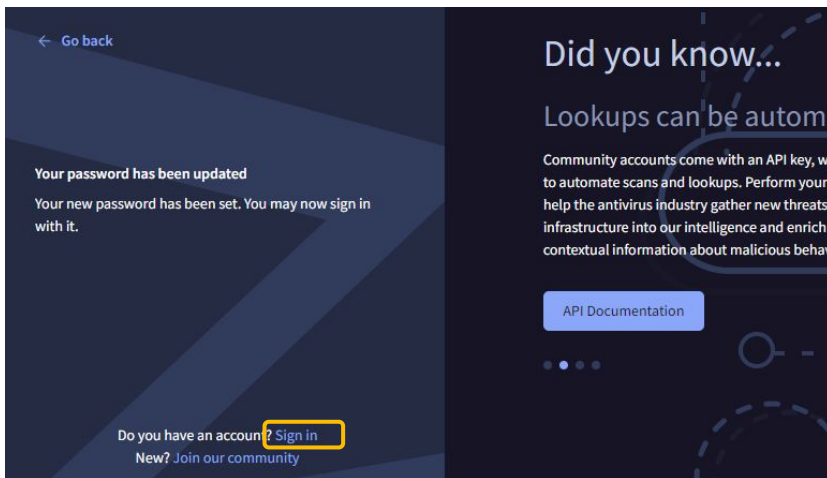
← Go back

Your password has been updated

Your new password has been set. You may now sign in with it.

Do you have an account? Sign in

New? Join our community

Did you know...

Lookups can be autom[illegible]

Community accounts come with an API key, w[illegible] to automate scans and lookups. Perform your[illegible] help the antivirus industry gather new threats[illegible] infrastructure into our intelligence and enrich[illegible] contextual information about malicious behav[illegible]

API Documentation